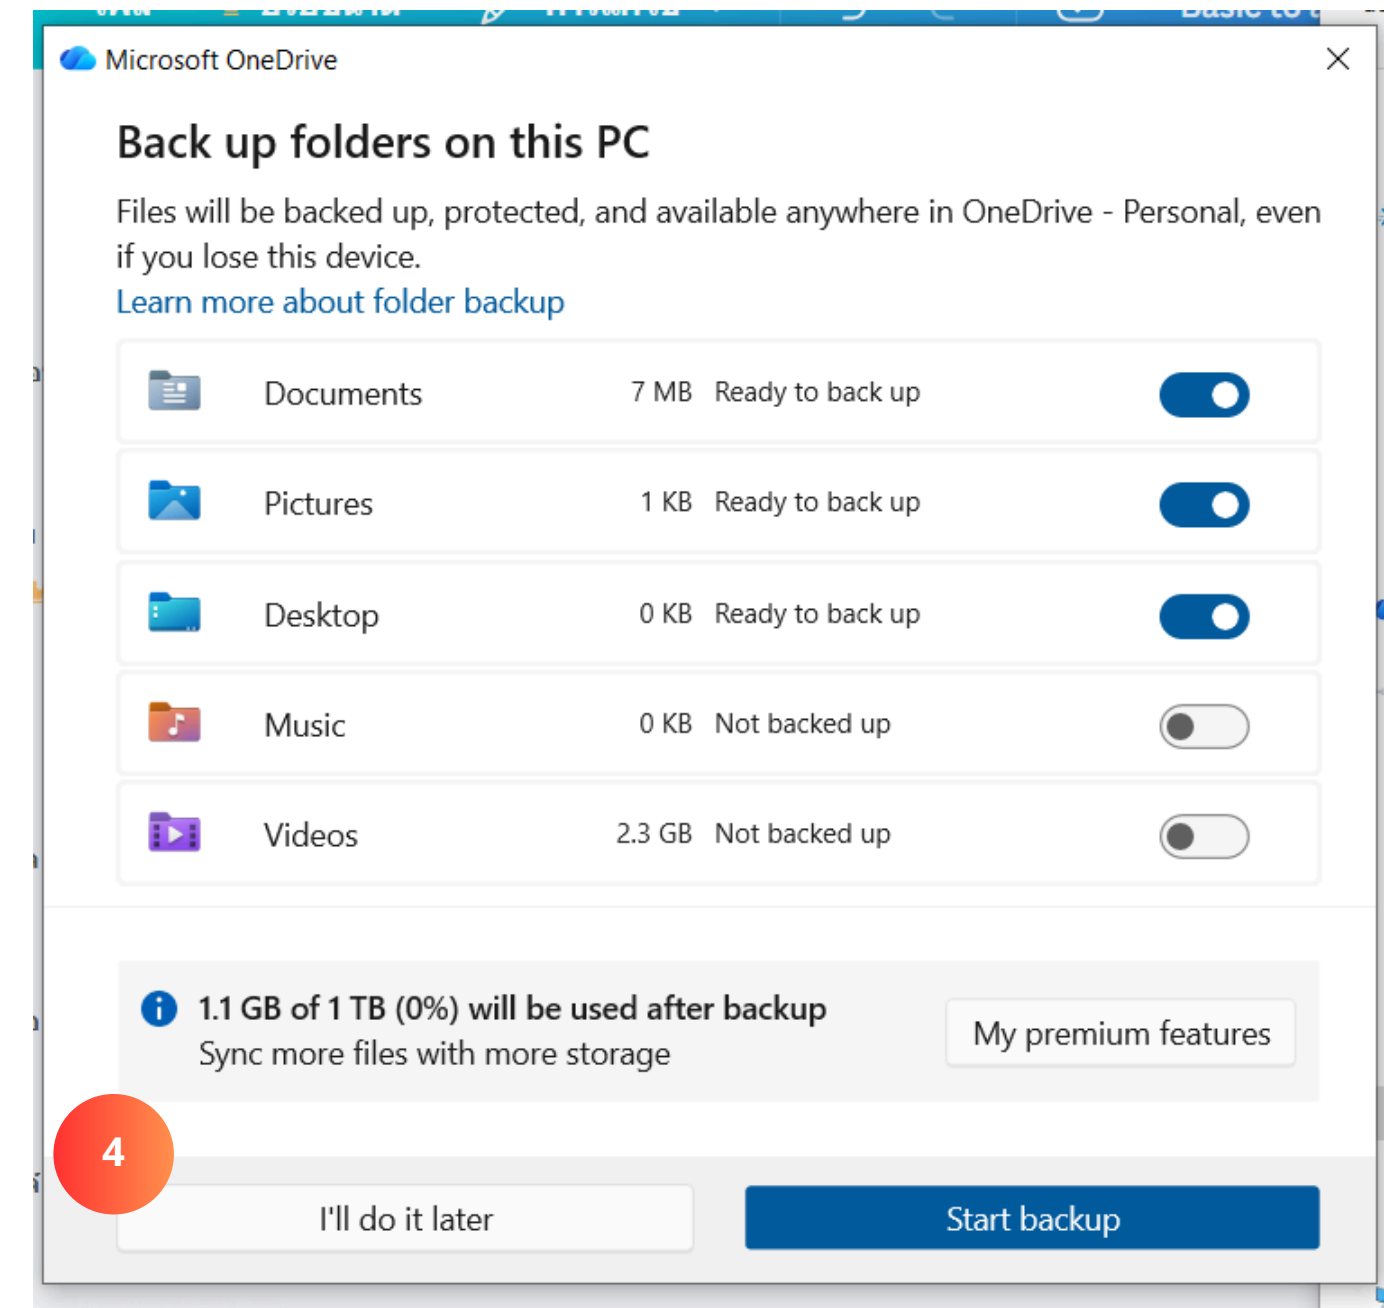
Microsoft OneDrive

Back up folders on this PC

Files will be backed up, protected, and available anywhere in OneDrive - Personal, even if you lose this device.

Learn more about folder backup

| | | |
|---|---|---|
| Documents | 7 MB | Ready to back up |
| Pictures | 1 KB | Ready to back up |
| Desktop | 0 KB | Ready to back up |
| Music | 0 KB | Not backed up |
| Videos | 2.3 GB | Not backed up |

1.1 GB of 1 TB (0%) will be used after backup
Sync more files with more storage

My premium features

4

I'll do it later

Start backup